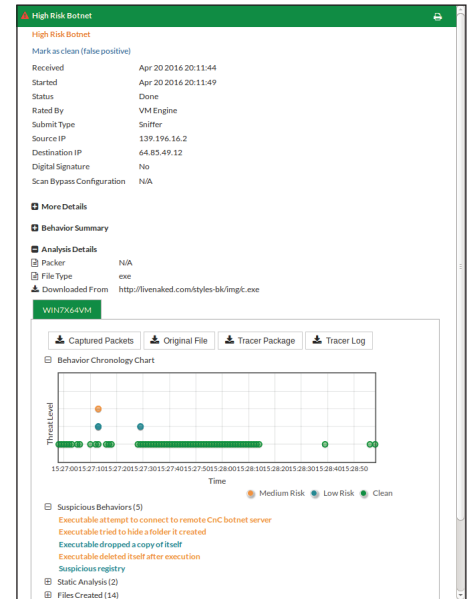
High Risk Botnet

High Risk Botnet

Mark as clean (false positive)

| | |
|---|---|
| Received | Apr 20 2016 20:11:44 |
| Started | Apr 20 2016 20:11:49 |
| Status | Done |
| Rated By | VM Engine |
| Submit Type | Sniffer |
| Source IP | 139.196.16.2 |
| Destination IP | 64.85.49.12 |
| Digital Signature | No |
| Scan Bypass Configuration | N/A |

More Details

Behavior Summary

Analysis Details

| | |
|---|---|
| Packer | N/A |
| File Type | exe |
| Downloaded From | http://livenaked.com/styles-bk/img/c.exe |

WIN7X64VM

Captured Packets | Original File | Tracer Package | Tracer Log

Behavior Chronology Chart

Threat Level

15:27:00 15:27:10 15:27:20 15:27:30 15:27:40 15:27:50 15:28:00 15:28:10 15:28:20 15:28:30 15:28:40 15:28:50

Time

Medium Risk Low Risk Clean

Suspicious Behaviors (5)

Executable attempt to connect to remote CnC botnet server

Executable tried to hide a folder it created

Executable dropped a copy of itself

Executable deleted itself after execution

Suspicious registry

Static Analysis (2)

Files Created (14)